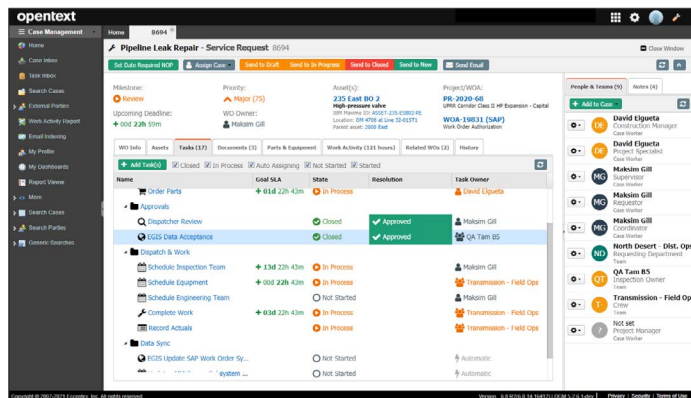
opentext

Case Management
Home
Case Inbox
Task Inbox
Search Cases
External Parties
Work Activity Report
Email Indexing
My Profile
My Dashboards
Report Viewer
More
Search Cases
Search Parties
Generic Searches

Home | 8694

Pipeline Leak Repair - Service Request 8694
Close Window

Set Date Required NOP | Assign Case | Send to Draft | Send to In Progress | Send to Closed | Send to Now | Send Email

Milestone: Review
Priority: Major (75)
Asset(s): 235 East BO 2
High-pressure valve
IBM Maximo ID: ASSET-235-E5802-RE
Location: OM 4706 at Line 32-01ST1
Parent asset: 2000-Eed
Project/WOA: PR-2020-68
UPRR Corridor Class II HP Expansion - Capital
Upcoming Deadline: + 00d 22h 59m
WO Owner: Maksim Gill
WOA-19831 (SAP)
Work Order Authorization

WO Info | Assets | Tasks (17) | Documents (3) | Parts & Equipment | Work Activity (121 hours) | Related WOs (2) | History

Add Task(s) | Closed | In Process | Auto Assigning | Not Started | Started

| Name | Goal SLA | State | Resolution | Task Owner |
|---|---|---|---|---|
| Order Parts | + 01d 22h 43m | In Process | | David Elgueta |
| Approvals | | | | |
| Dispatcher Review | | Closed | Approved | Maksim Gill |
| EGIS Data Acceptance | | Closed | Approved | QA Tam B5 |
| Dispatch & Work | | | | |
| Schedule Inspection Team | + 13d 22h 43m | In Process | | Maksim Gill |
| Schedule Equipment | + 00d 22h 43m | In Process | | Transmission - Field Ops |
| Schedule Engineering Team | | Not Started | | Maksim Gill |
| Complete Work | + 03d 22h 43m | In Process | | Transmission - Field Ops |
| Record Actuals | | In Process | | Transmission - Field Ops |
| Data Sync | | | | |
| EGIS Update SAP Work Order Sy... | | Not Started | | Automatic |
| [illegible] system ... | | Not Started | | Automatic |

People & Teams (9) | Notes (4)
Add to Case
David Elgueta
Construction Manager
Case Worker
David Elgueta
Project Specialist
Case Worker
Maksim Gill
Supervisor
Case Worker
Maksim Gill
Requestor
Case Worker
Maksim Gill
Coordinator
Case Worker
North Desert - Dist. Op
Requesting Department
Team
QA Tam B5
Inspection Owner
Case Worker
Transmission - Field Op
Crew
Team
Not set
Project Manager
Case Worker

Copyright © 2007-2021 Ecorptex, Inc. All rights reserved.
Version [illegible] | Privacy | Security | Terms of Use